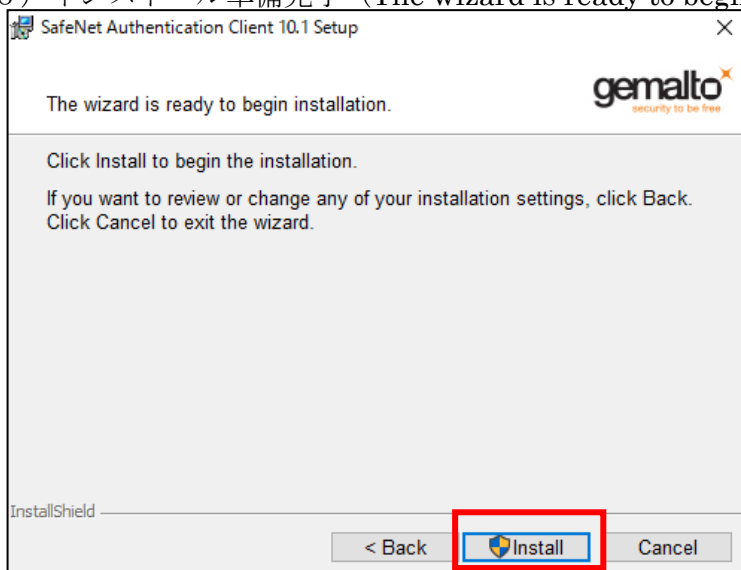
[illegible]インストール準備完了（The wizard is ready to begin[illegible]

SafeNet Authentication Client 10.1 Setup

×

The wizard is ready to begin installation.

gemalto
security to be free

Click Install to begin the installation.

If you want to review or change any of your installation settings, click Back. Click Cancel to exit the wizard.

InstallShield

< Back

Install

Cancel